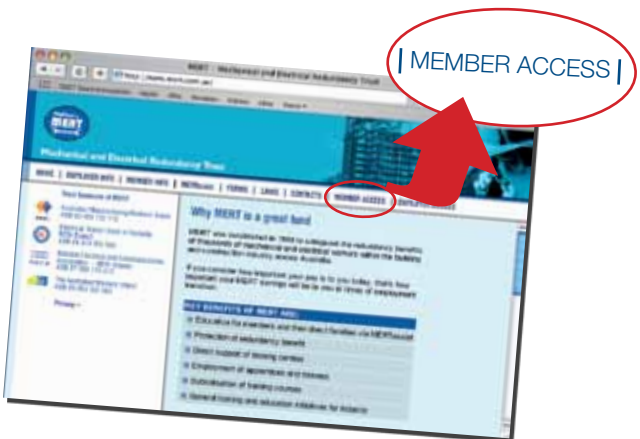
| MEMBER ACCESS |

MERT - Mechanical and Electrical Redundancy Trust

MERT

Mechanical and Electrical Redundancy Trust

HOME | EMPLOYER INFO | MEMBER INFO | MERTsocial | FORMS | LINKS | CONTACTS | MEMBER ACCESS | EMPLOYER ACCESS

Why MERT is a great fund

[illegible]

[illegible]

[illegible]

Education for members and their direct families via MERTsocial

Protection of redundancy benefit

Direct support of training centres

Employment of apprentices and trainees

Subsidisation of training courses

General training and education initiatives for industry

Privacy